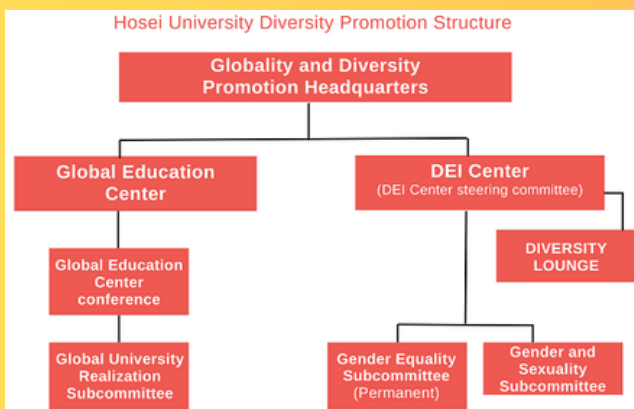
Hosei University Diversity Promotion Structure

Globality and Diversity Promotion Headquarters

Global Education Center

DEI Center
(DEI Center steering committee)

Global Education Center conference

DIVERSITY LOUNGE

Global University Realization Subcommittee

Gender Equality Subcommittee
(Permanent)

Gender and Sexuality Subcommittee